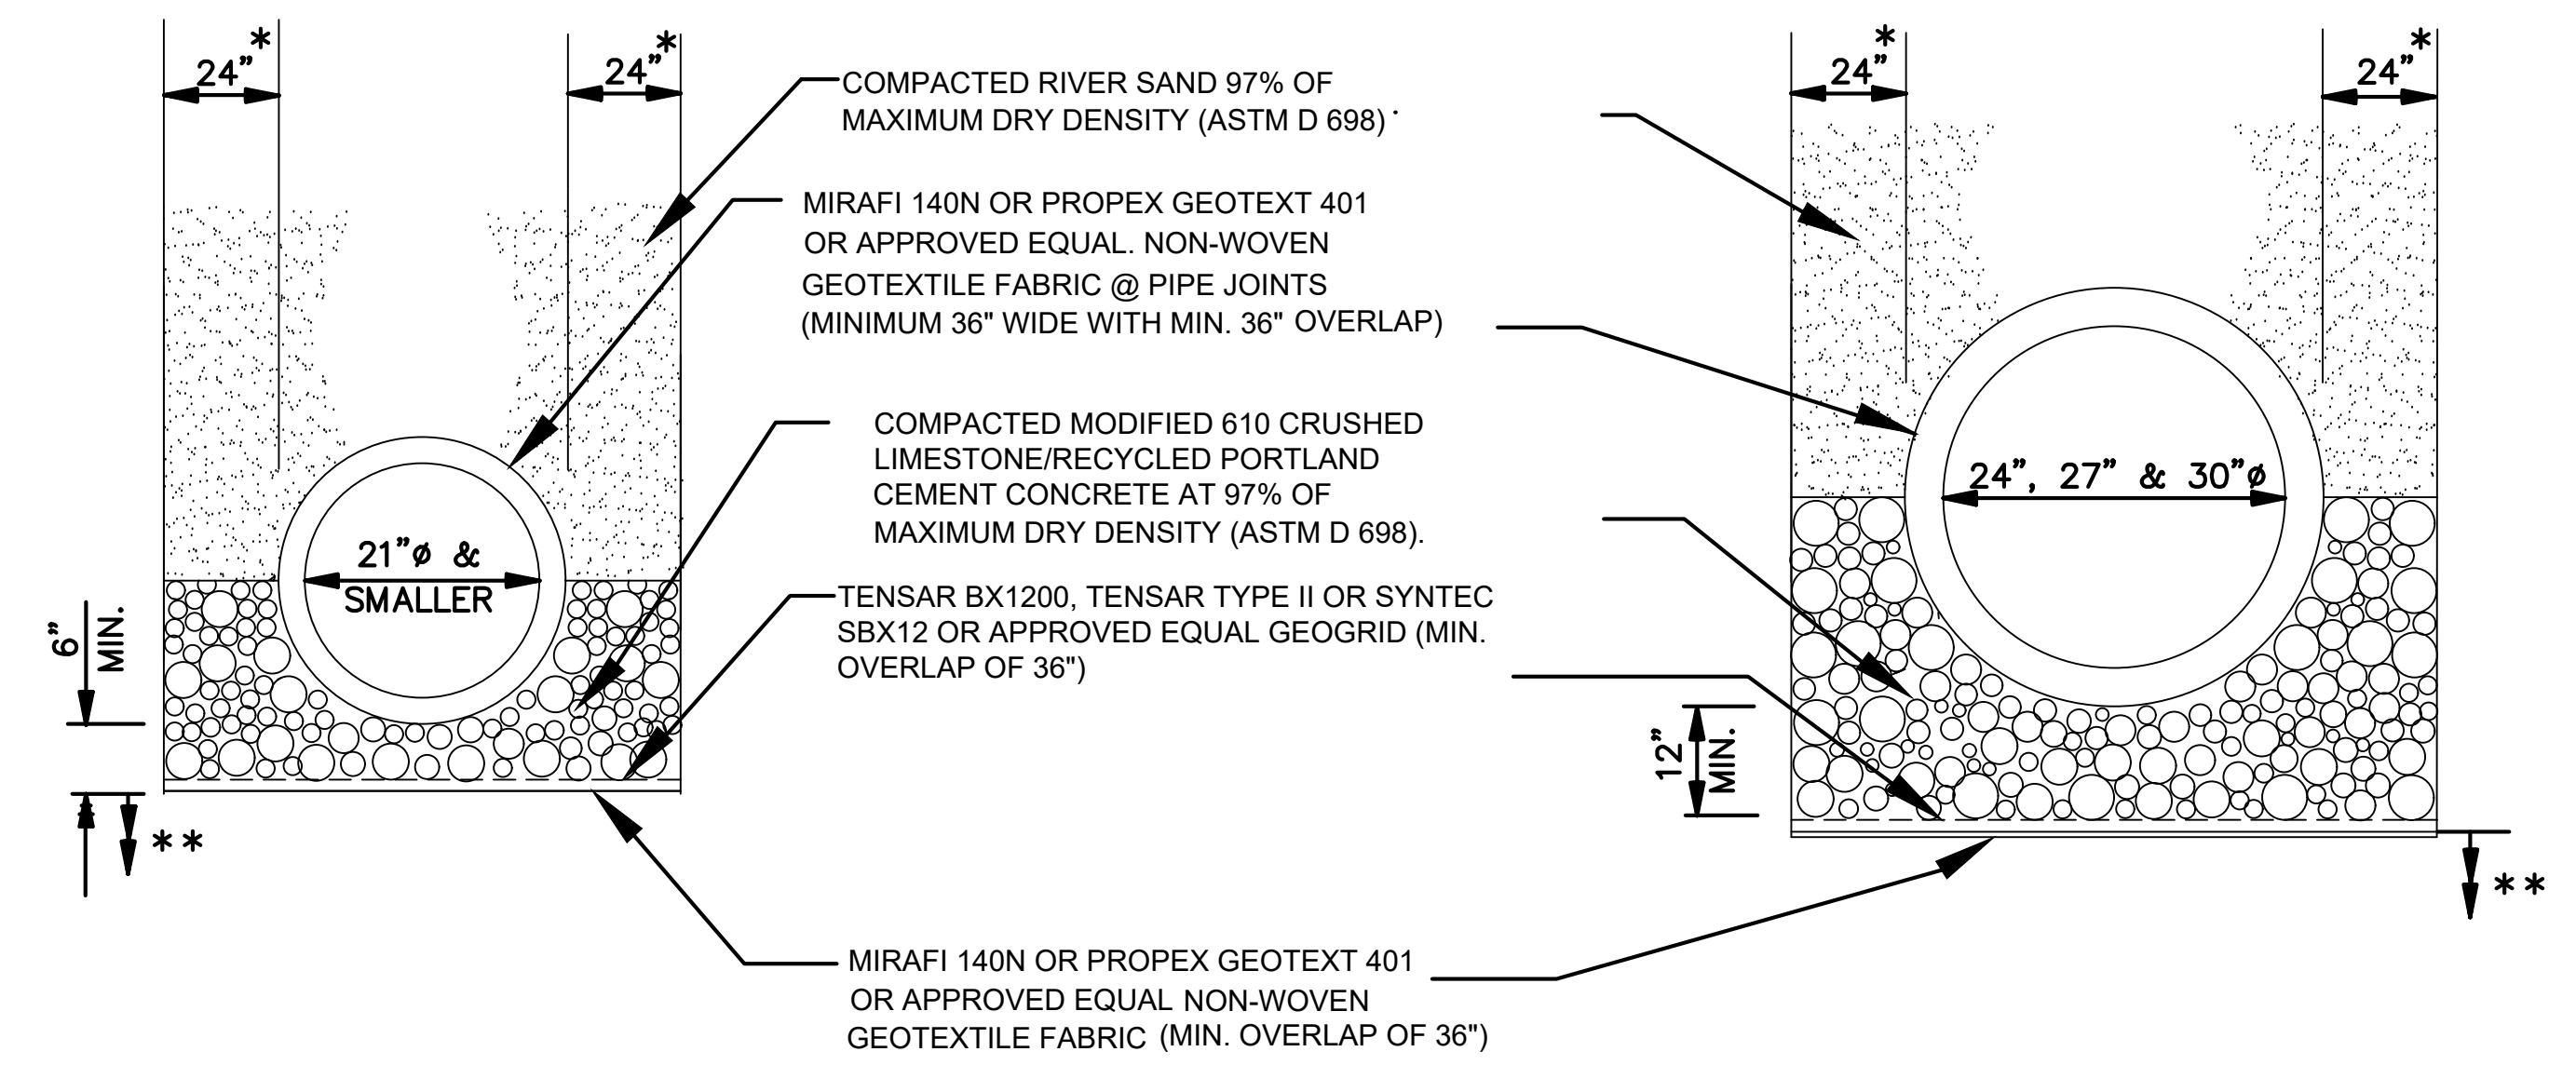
24"*

24"*

COMPACTED RIVER SAND 97% OF MAXIMUM DRY DENSITY (ASTM D 698)

MIRAFI 140N OR PROPEX GEOTEXT 401 OR APPROVED EQUAL. NON-WOVEN GEOTEXTILE FABRIC @ PIPE JOINTS (MINIMUM 36" WIDE WITH MIN. 36" OVERLAP)

COMPACTED MODIFIED 610 CRUSHED LIMESTONE/RECYCLED PORTLAND CEMENT CONCRETE AT 97% OF MAXIMUM DRY DENSITY (ASTM D 698).

TENSAR BX1200, TENSAR TYPE II OR SYNTEC SBX12 OR APPROVED EQUAL GEOGRID (MIN. OVERLAP OF 36")

21"ø & SMALLER

6" MIN.

**

24"*

24"*

24", 27" & 30"ø

12" MIN.

**

MIRAFI 140N OR PROPEX GEOTEXT 401 OR APPROVED EQUAL NON-WOVEN GEOTEXTILE FABRIC (MIN. OVERLAP OF 36")